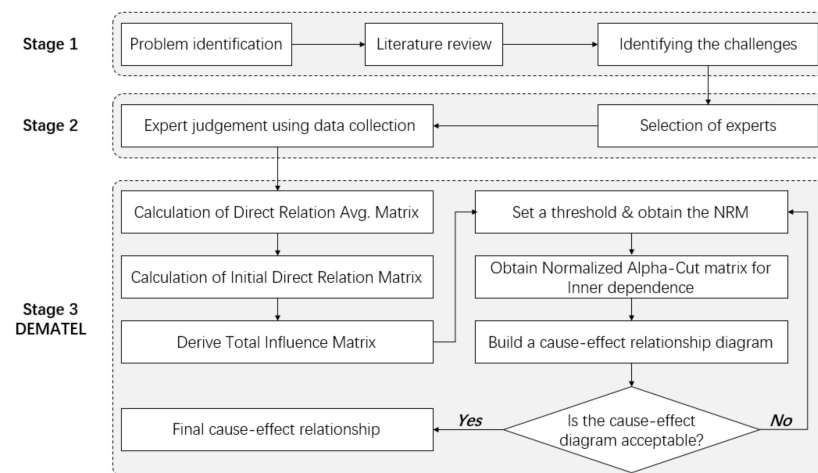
Stage 1

Problem identification

Literature review

Identifying the challenges

Stage 2

Expert judgement using data collection

Selection of experts

Stage 3
DEMATEL

Calculation of Direct Relation Avg. Matrix

Calculation of Initial Direct Relation Matrix

Derive Total Influence Matrix

Set a threshold & obtain the NRM

Obtain Normalized Alpha-Cut matrix for Inner dependence

Build a cause-effect relationship diagram

Is the cause-effect diagram acceptable?

Yes

No

Final cause-effect relationship